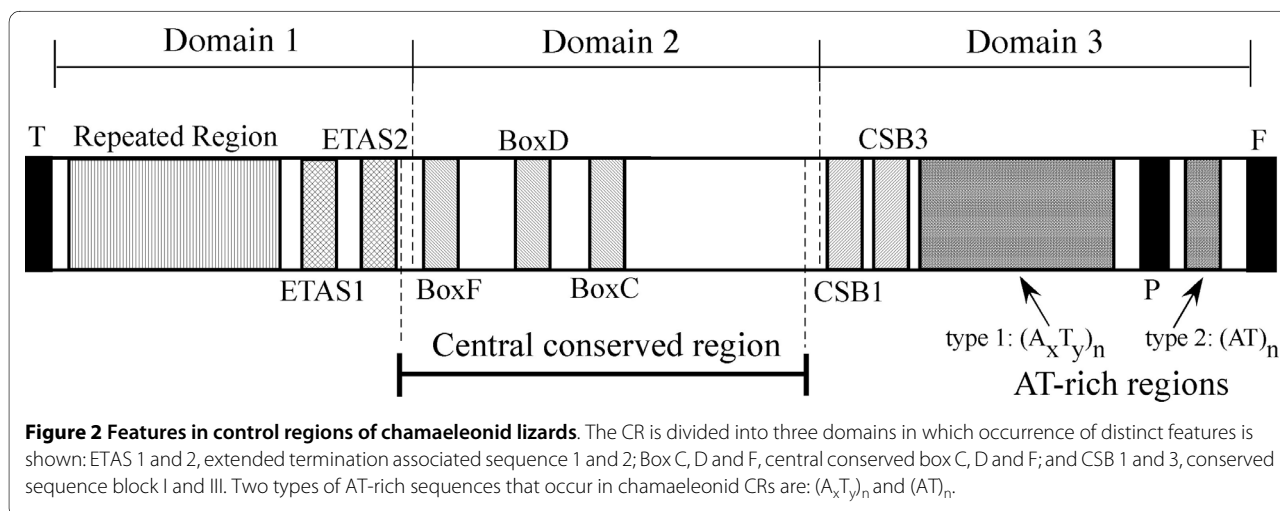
Domain 1

Domain 2

Domain 3

T

Repeated Region

ETAS2

BoxD

CSB3

F

ETAS1

BoxF

BoxC

CSB1

P

type 1: $(A_xT_y)_n$

type 2: $(AT)_n$

Central conserved region

AT-rich regions

**Figure 2 Features in control regions of chamaeleonid lizards**. The CR is divided into three domains in which occurrence of distinct features is shown: ETAS 1 and 2, extended termination associated sequence 1 and 2; Box C, D and F, central conserved box C, D and F; and CSB 1 and 3, conserved sequence block I and III. Two types of AT-rich sequences that occur in chamaeleonid CRs are: $(A_xT_y)_n$ and $(AT)_n$.